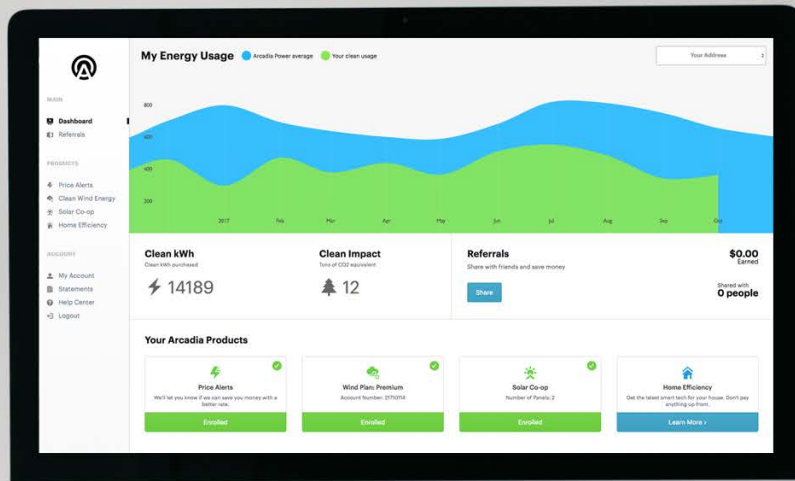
MAIN

Dashboard
Referrals

PRODUCTS

Price Alerts
Clean Wind Energy
Solar Co-op
Home Efficiency

ACCOUNT

My Account
Statements
Help Center
Logout

My Energy Usage
Arcadia Power average
Your clean usage

Your Address

800
600
400
200

2017
Feb
Mar
Apr
May
Jun
Jul
Aug
Sep
Oct

Clean kWh
Clean kWh purchased
14189

Clean Impact
Tons of CO2 equivalent
12

Referrals
Share with friends and save money
Share

$0.00
Earned

Shared with
0 people

Your Arcadia Products

Price Alerts
We'll let you know if we can save you money with a better rate.
Enrolled

Wind Plan: Premium
Account Number: 21710114
Enrolled

Solar Co-op
Number of Panels: 2
Enrolled

Home Efficiency
Get the latest smart tech for your house. Don't pay anything up-front.
Learn More ›